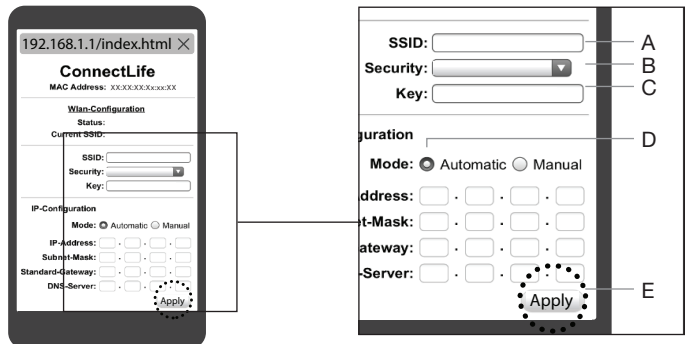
192.168.1.1/index.html ×

ConnectLife
MAC Address: XX:XX:XX:Xx:xx:XX

Wlan-Configuration
Status:
Current SSID:

SSID:
Security:
Key:

IP-Configuration
Mode: Automatic Manual

IP-Address: . . .
Subnet-Mask: . . .
Standard-Gateway: . . .
DNS-Server: . . .

Apply

SSID:
Security:
Key:

guration
Mode: Automatic Manual
ddress: . . .
t-Mask: . . .
ateway: . . .
-Server: . . .

Apply

A
B
C
D
E